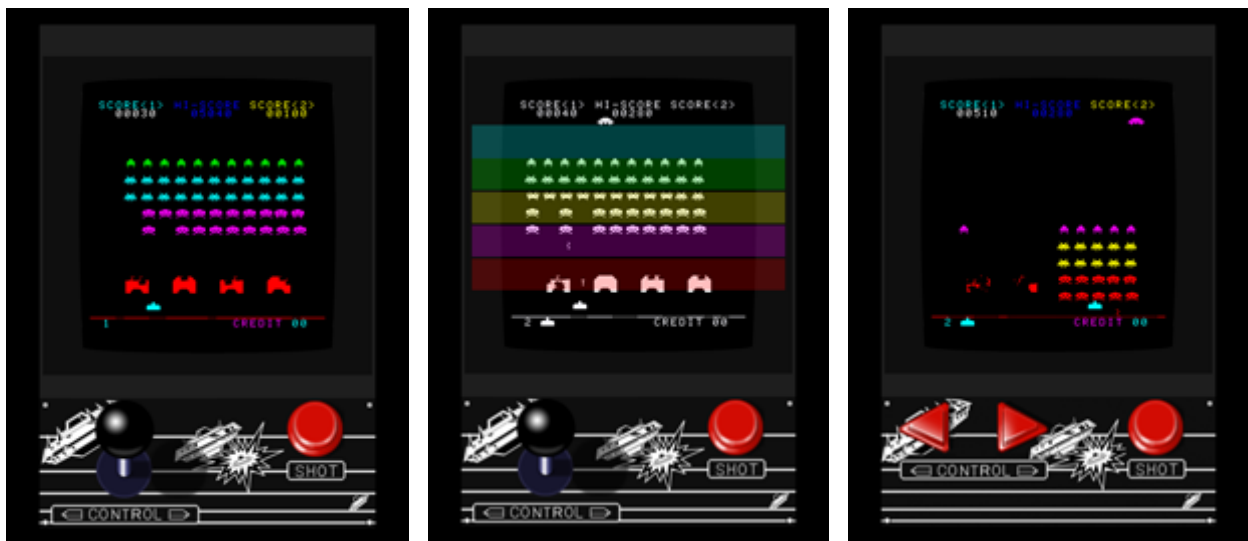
SCORE<1> HI-SCORE SCORE<2>
00030 00040 00100

1 CREDIT 00

SHOT
CONTROL

SCORE<1> HI-SCORE SCORE<2>
00040 00200

2 CREDIT 00

SHOT
CONTROL

SCORE<1> HI-SCORE SCORE<2>
00510 00200

2 CREDIT 00

CONTROL
SHOT